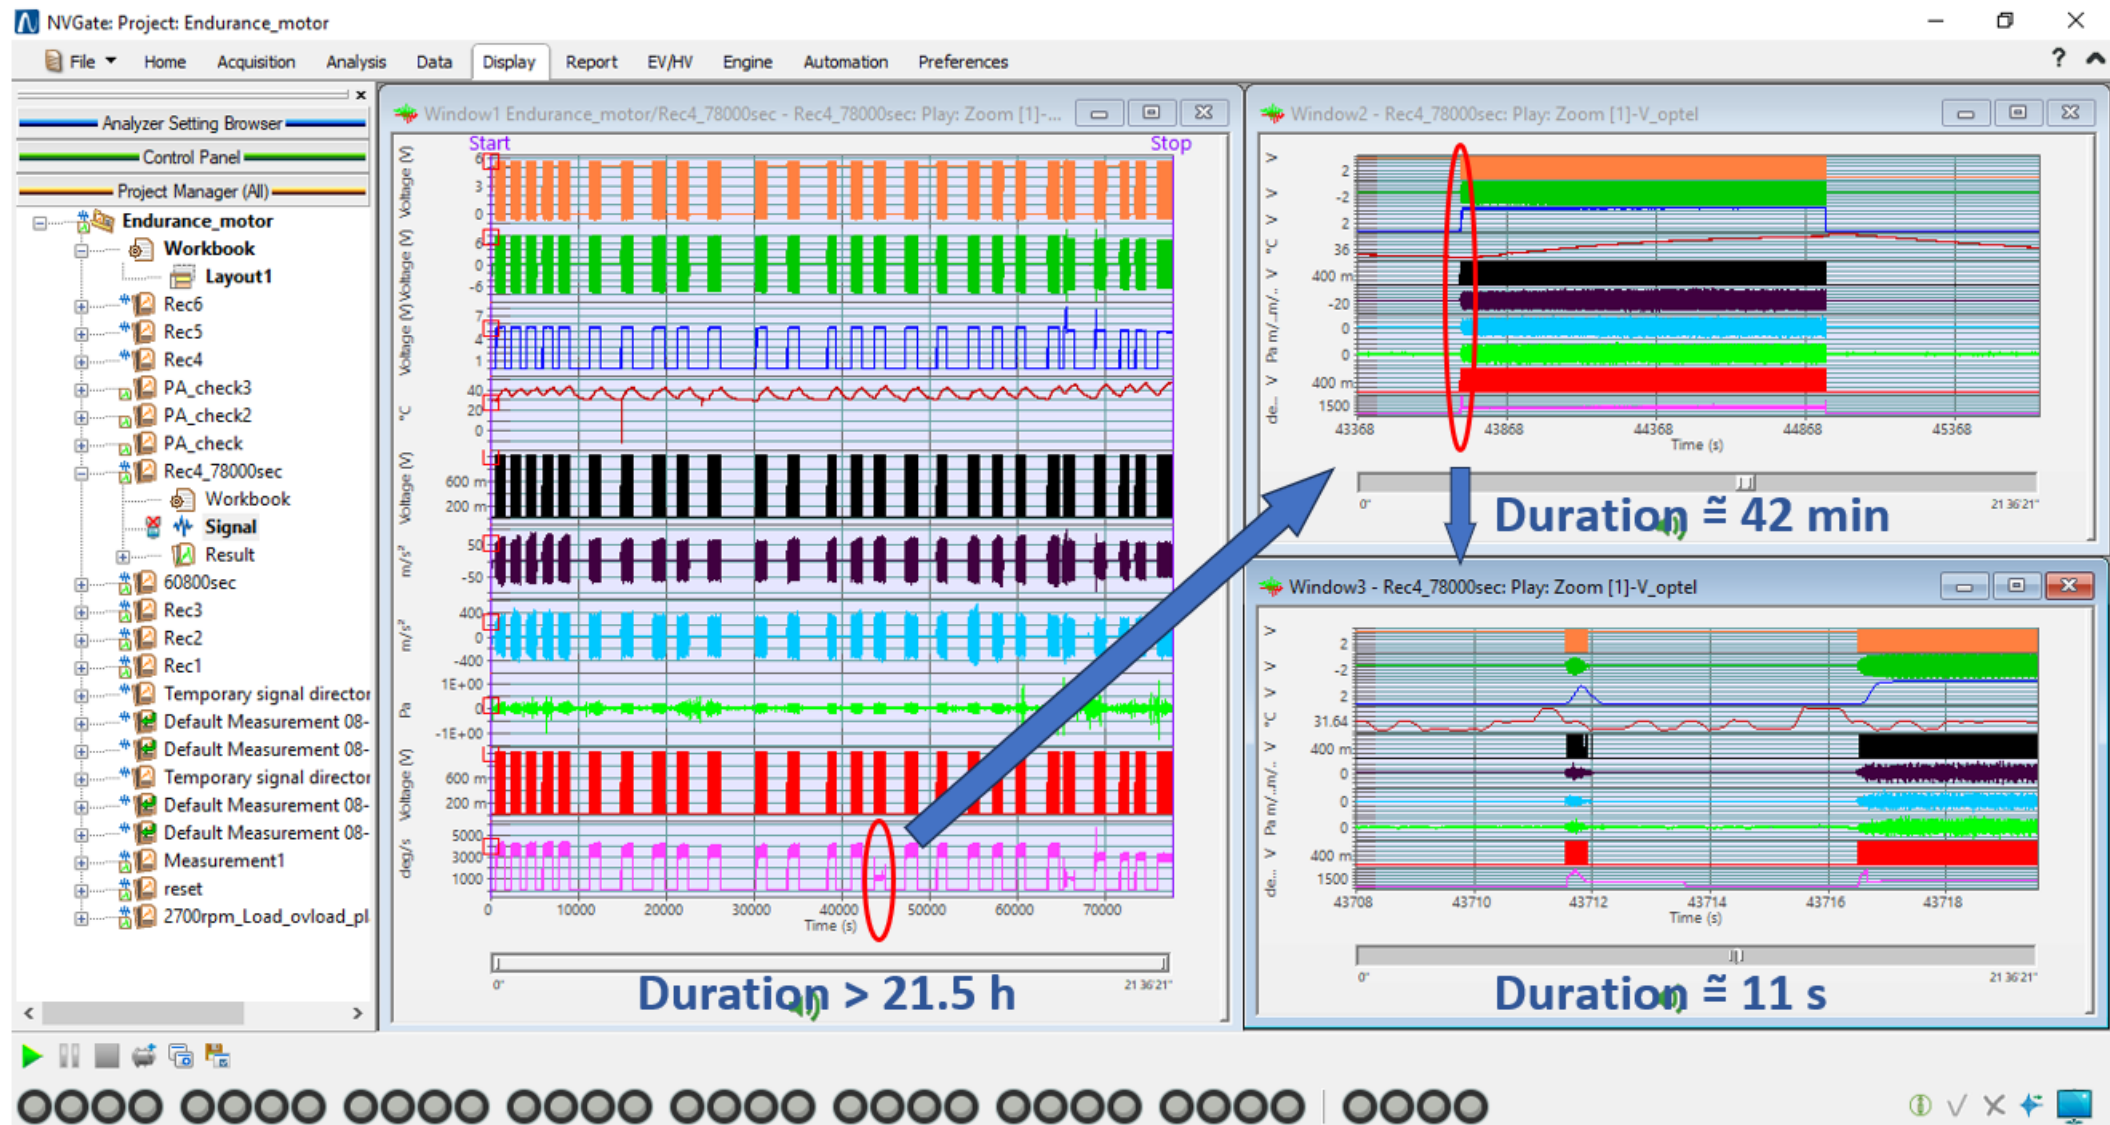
NVGate: Project: Endurance_motor

File Home Acquisition Analysis Data Display Report EV/HV Engine Automation Preferences

Analyzer Setting Browser
Control Panel
Project Manager (All)

Endurance_motor
Workbook
Layout1
Rec6
Rec5
Rec4
PA_check3
PA_check2
PA_check
Rec4_78000sec
Workbook
Signal
Result
60800sec
Rec3
Rec2
Rec1
Temporary signal director
Default Measurement 08-
Default Measurement 08-
Temporary signal director
Default Measurement 08-
Default Measurement 08-
Measurement1
reset
2700rpm_Load_ovload_pl

Window1 Endurance_motor/Rec4_78000sec - Rec4_78000sec: Play: Zoom [1]-...

Start
Stop

Voltage (V) Voltage (V) Voltage (V) °C Voltage (V) m/s² m/s² Pa Voltage (V) deg/s

6 3 0 6 0 -6 7 4 1 40 20 0 600 m 200 m 50 -50 400 0 -400 1E+00 0 -1E+00 600 m 200 m 5000 3000 1000

0 10000 20000 30000 40000 50000 60000 70000
Time (s)

0" 21 36'21"

Duration > 21.5 h

Window2 - Rec4_78000sec: Play: Zoom [1]-V_optel

V V V °C V Pa m/... V de...
2 -2 2 36 400 m -20 0 0 400 m 1500

43368 43868 44368 44868 45368
Time (s)

0" 21 36'21"

Duration ≅ 42 min

Window3 - Rec4_78000sec: Play: Zoom [1]-V_optel

V V V °C V Pa m/... V de...
2 -2 2 31.64 400 m 0 0 0 400 m 1500

43708 43710 43712 43714 43716 43718
Time (s)

0" 21 36'21"

Duration ≅ 11 s